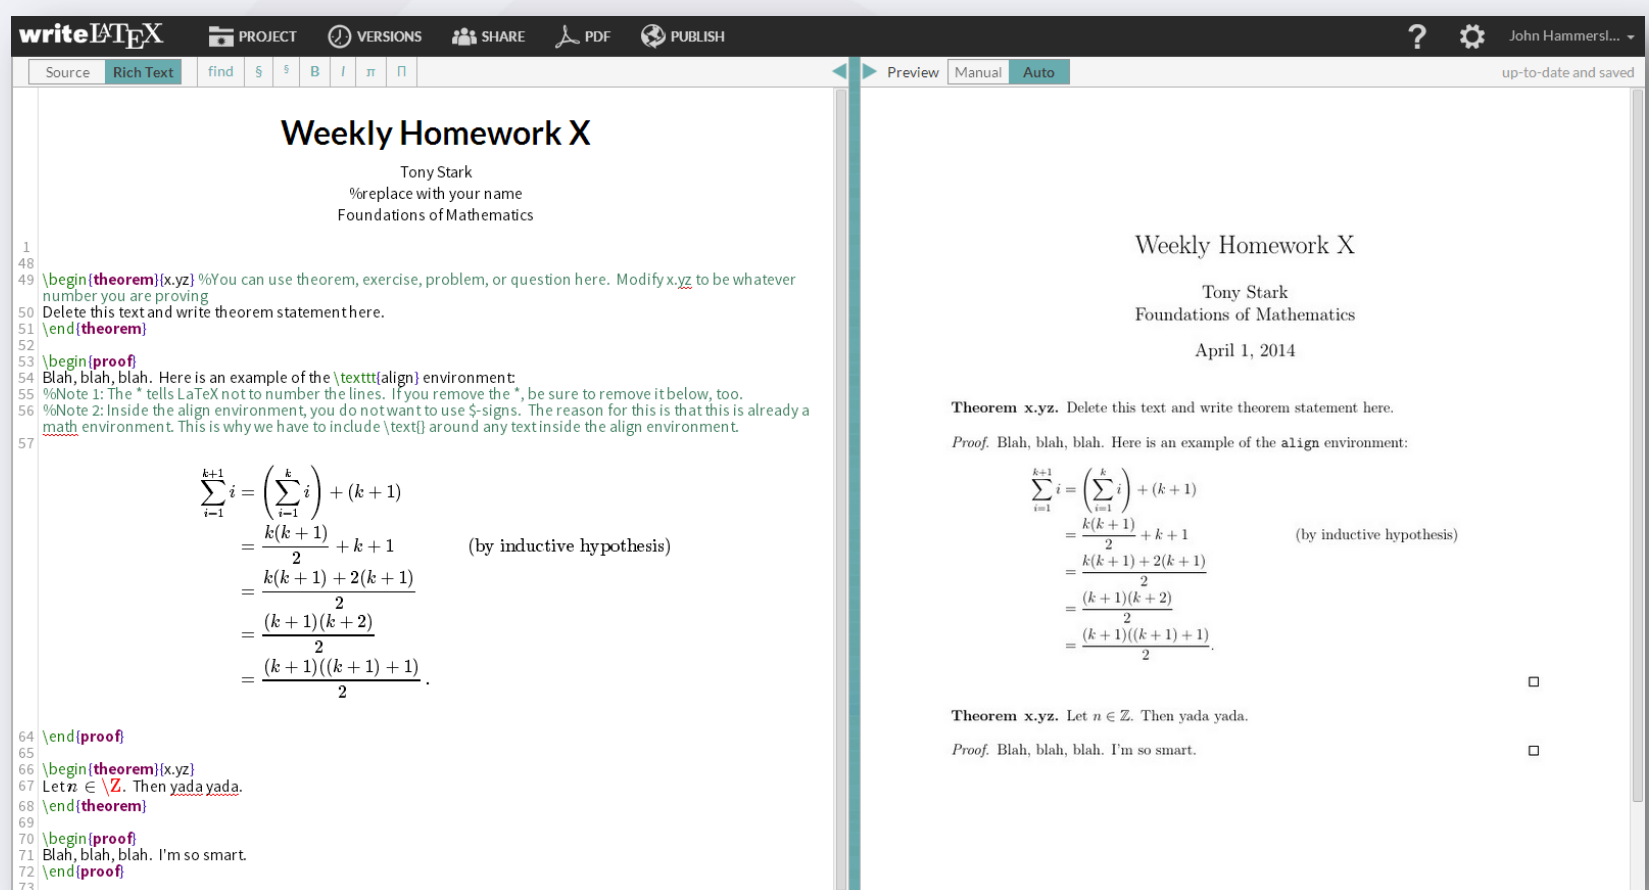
writeLATEX PROJECT VERSIONS SHARE PDF PUBLISH ? John Hammersl...

Source Rich Text find § § B I π Π

Preview Manual Auto up-to-date and saved

Weekly Homework X

Tony Stark
%replace with your name
Foundations of Mathematics

1
48
49 \begin{theorem}{x.yz} %You can use theorem, exercise, problem, or question here. Modify x.yz to be whatever number you are proving
50 Delete this text and write theorem statement here.
51 \end{theorem}
52
53 \begin{proof}
54 Blah, blah, blah. Here is an example of the \texttt{align} environment:
55 %Note 1: The * tells LaTeX not to number the lines. If you remove the *, be sure to remove it below, too.
56 %Note 2: Inside the align environment, you do not want to use $-signs. The reason for this is that this is already a math environment. This is why we have to include \text{} around any text inside the align environment.
57

$\sum_{i=1}^{k+1} i = \left(\sum_{i=1}^{k} i\right) + (k+1)$
$= \frac{k(k+1)}{2} + k + 1$ (by inductive hypothesis)
$= \frac{k(k+1)+2(k+1)}{2}$
$= \frac{(k+1)(k+2)}{2}$
$= \frac{(k+1)((k+1)+1)}{2}.$

64 \end{proof}
65
66 \begin{theorem}{x.yz}
67 Let $n \in \mathbb{Z}$. Then yada yada.
68 \end{theorem}
69
70 \begin{proof}
71 Blah, blah, blah. I'm so smart.
72 \end{proof}
73

Weekly Homework X

Tony Stark
Foundations of Mathematics

April 1, 2014

Theorem x.yz. Delete this text and write theorem statement here.

Proof. Blah, blah, blah. Here is an example of the align environment:

$\sum_{i=1}^{k+1} i = \left(\sum_{i=1}^{k} i\right) + (k+1)$
$= \frac{k(k+1)}{2} + k + 1$ (by inductive hypothesis)
$= \frac{k(k+1)+2(k+1)}{2}$
$= \frac{(k+1)(k+2)}{2}$
$= \frac{(k+1)((k+1)+1)}{2}.$

□

Theorem x.yz. Let $n \in \mathbb{Z}$. Then yada yada.

Proof. Blah, blah, blah. I'm so smart. □